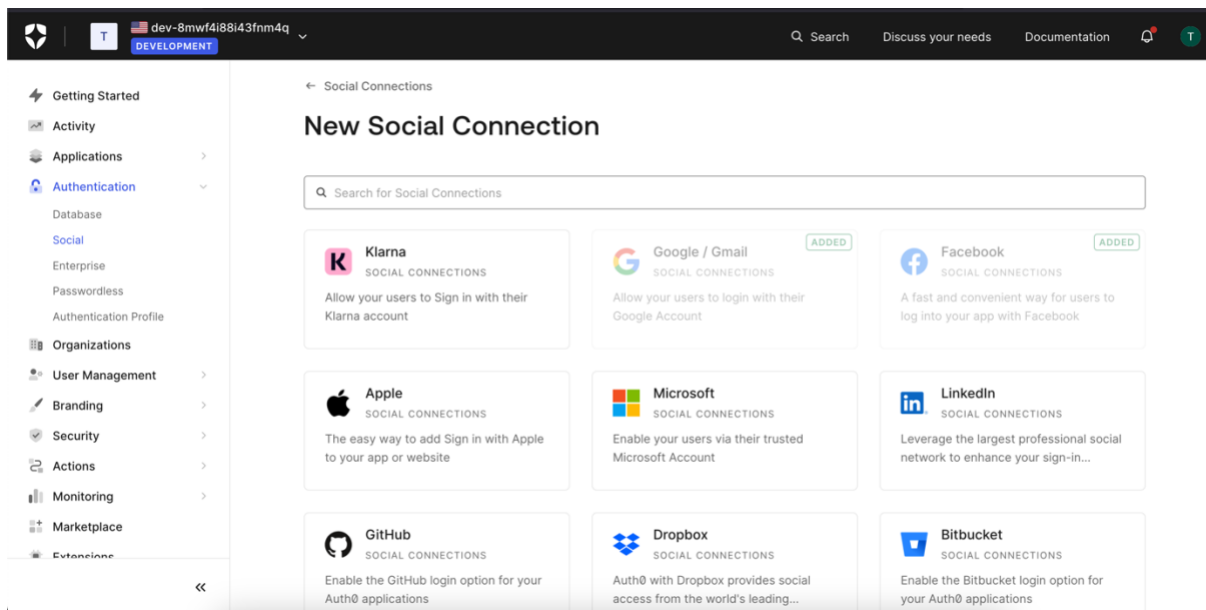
T dev-8mwf4i88i43fnm4q
DEVELOPMENT

Search Discuss your needs Documentation T

Getting Started
Activity
Applications
Authentication
Database
Social
Enterprise
Passwordless
Authentication Profile
Organizations
User Management
Branding
Security
Actions
Monitoring
Marketplace
Extensions

«

← Social Connections

New Social Connection

Search for Social Connections

Klarna
SOCIAL CONNECTIONS
Allow your users to Sign in with their Klarna account

Google / Gmail
SOCIAL CONNECTIONS
ADDED
Allow your users to login with their Google Account

Facebook
SOCIAL CONNECTIONS
ADDED
A fast and convenient way for users to log into your app with Facebook

Apple
SOCIAL CONNECTIONS
The easy way to add Sign in with Apple to your app or website

Microsoft
SOCIAL CONNECTIONS
Enable your users via their trusted Microsoft Account

LinkedIn
SOCIAL CONNECTIONS
Leverage the largest professional social network to enhance your sign-in...

GitHub
SOCIAL CONNECTIONS
Enable the GitHub login option for your Auth0 applications

Dropbox
SOCIAL CONNECTIONS
Auth0 with Dropbox provides social access from the world's leading...

Bitbucket
SOCIAL CONNECTIONS
Enable the Bitbucket login option for your Auth0 applications